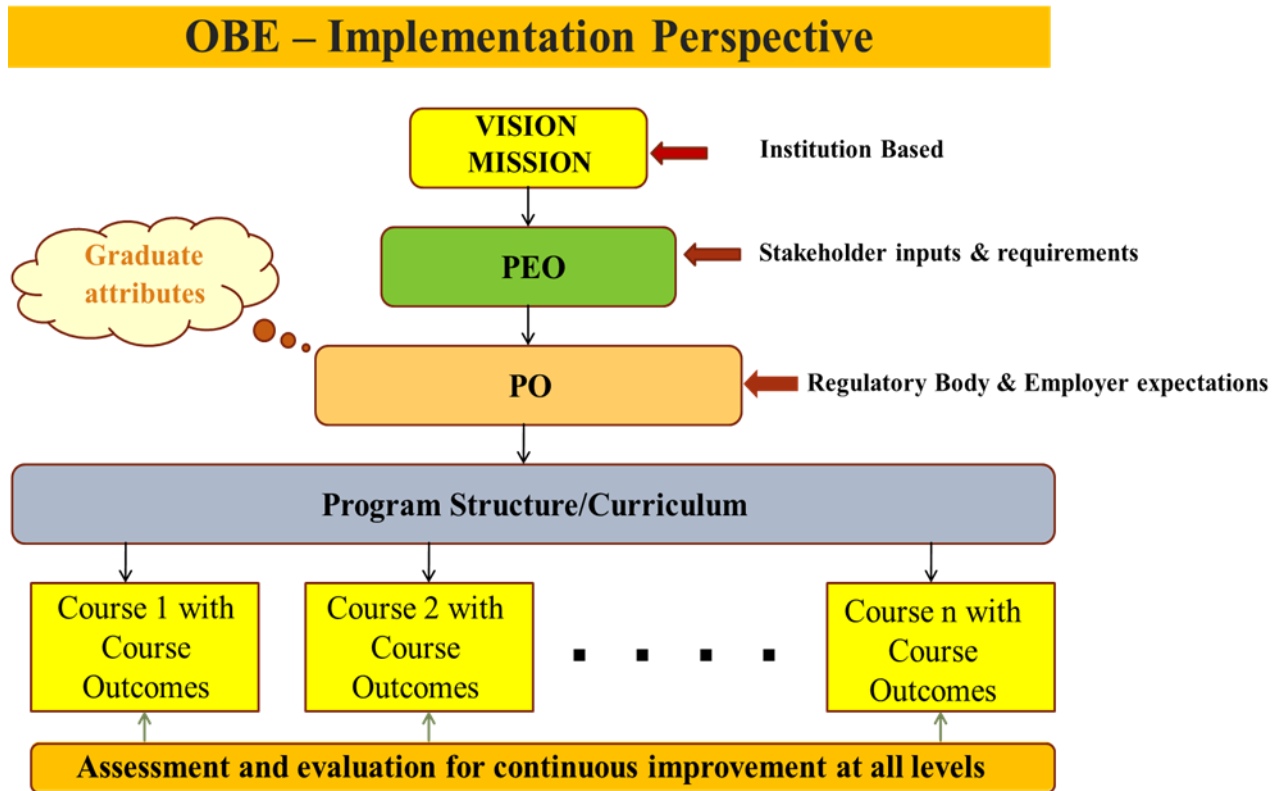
OBE – Implementation Perspective

VISION MISSION

Institution Based

PEO

Stakeholder inputs & requirements

Graduate attributes

PO

Regulatory Body & Employer expectations

Program Structure/Curriculum

Course 1 with Course Outcomes

Course 2 with Course Outcomes

. . . .

Course n with Course Outcomes

Assessment and evaluation for continuous improvement at all levels